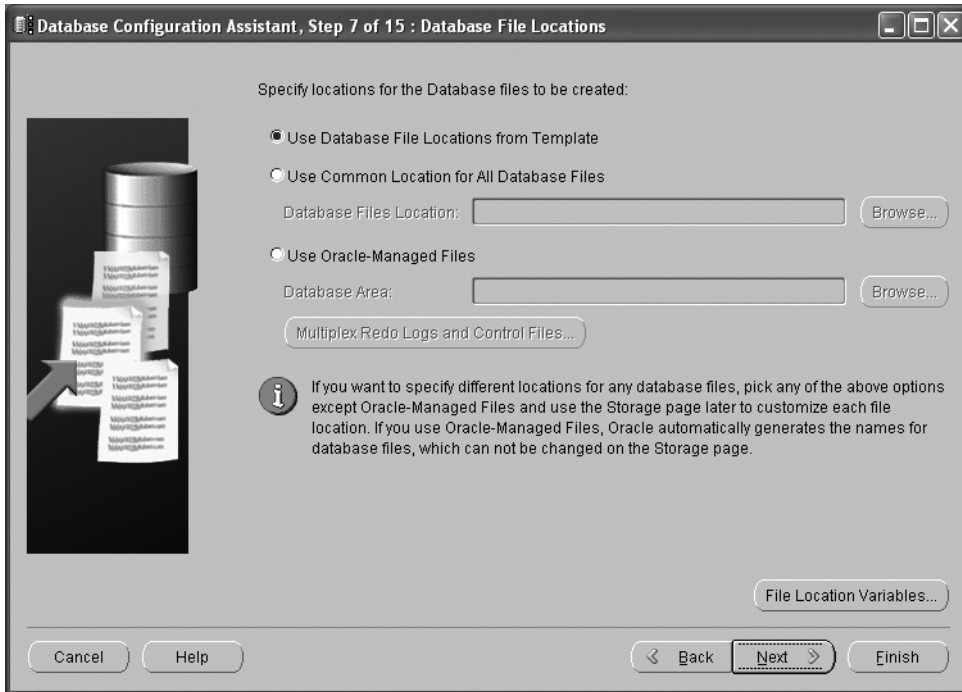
Database Configuration Assistant, Step 7 of 15 : Database File Locations

Specify locations for the Database files to be created:

Use Database File Locations from Template

Use Common Location for All Database Files

Database Files Location:

Browse...

Use Oracle-Managed Files

Database Area:

Browse...

Multiplex Redo Logs and Control Files...

If you want to specify different locations for any database files, pick any of the above options except Oracle-Managed Files and use the Storage page later to customize each file location. If you use Oracle-Managed Files, Oracle automatically generates the names for database files, which can not be changed on the Storage page.

File Location Variables...

Cancel

Help

Back

Next

Finish